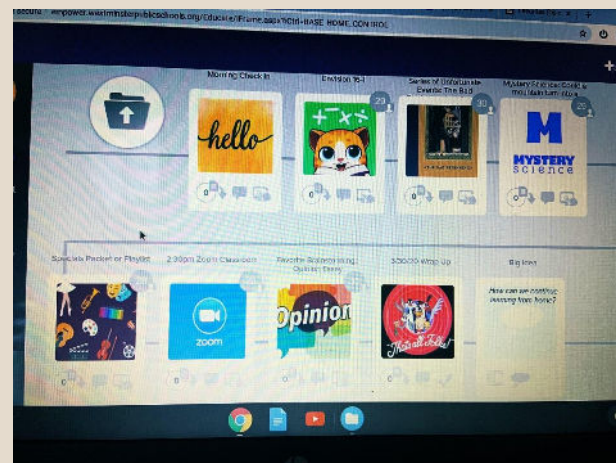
Secure | empower.westminsterpublicschools.org/Educate/iFrame.aspx?Ctrl=BASE_HOME_CONTROL

Morning Check In

Division 16-1

Series of Unfortunate Events: The Bad

Mystery Science: Could a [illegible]

hello

29

30

29

M

MYSTERY science

0

0

0

0

Specials Packet or Playlist

2:30pm Zoom Classroom

Favorite Restaurant Long Opinion Essay

3:30:00 Wrap Up

Big Ideas

zoom

Opinion

That's all Folks!

How can we continue learning from home?

0

0

0

0